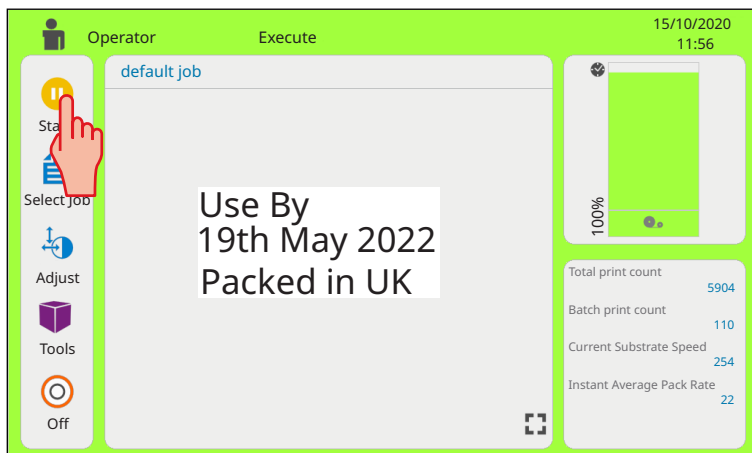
Operator
Execute
15/10/2020
11:56

Sta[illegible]
Select Job
Adjust
Tools
Off

default job

Use By
19th May 2022
Packed in UK

100%

Total print count
5904
Batch print count
110
Current Substrate Speed
254
Instant Average Pack Rate
22